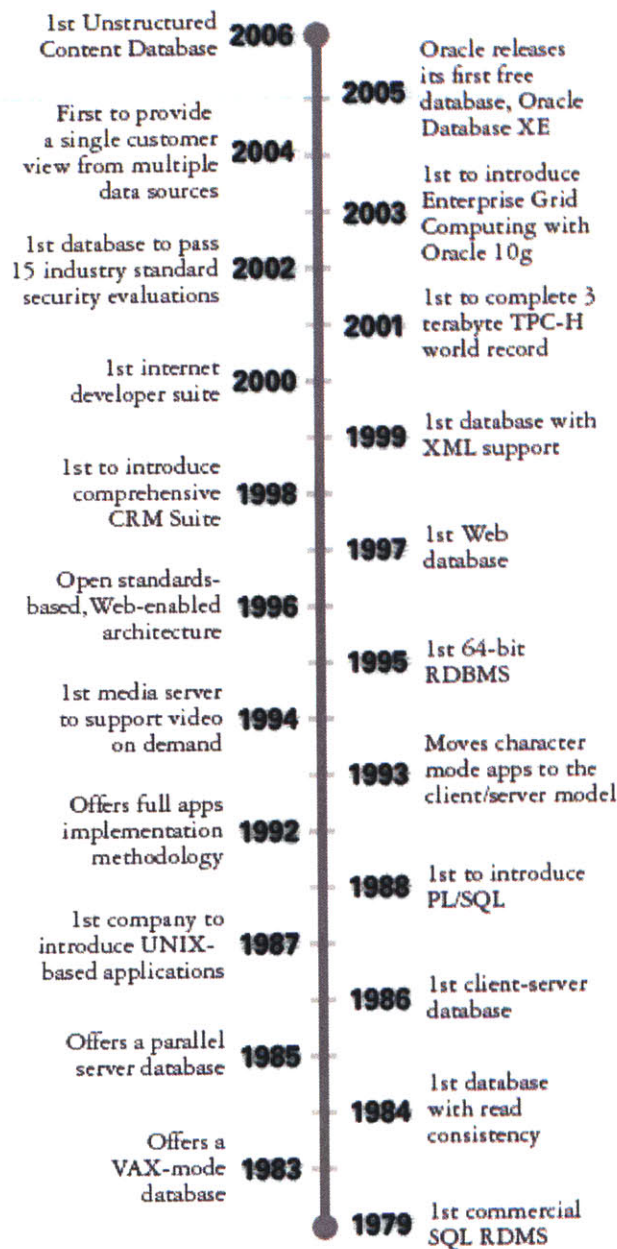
1st Unstructured Content Database 2006

2005 Oracle releases its first free database, Oracle Database XE

First to provide a single customer view from multiple data sources 2004

2003 1st to introduce Enterprise Grid Computing with Oracle 10g

1st database to pass 15 industry standard security evaluations 2002

2001 1st to complete 3 terabyte TPC-H world record

1st internet developer suite 2000

1999 1st database with XML support

1st to introduce comprehensive CRM Suite 1998

1997 1st Web database

Open standards-based, Web-enabled architecture 1996

1995 1st 64-bit RDBMS

1st media server to support video on demand 1994

1993 Moves character mode apps to the client/server model

Offers full apps implementation methodology 1992

1988 1st to introduce PL/SQL

1st company to introduce UNIX-based applications 1987

1986 1st client-server database

Offers a parallel server database 1985

1984 1st database with read consistency

Offers a VAX-mode database 1983

1979 1st commercial SQL RDMS